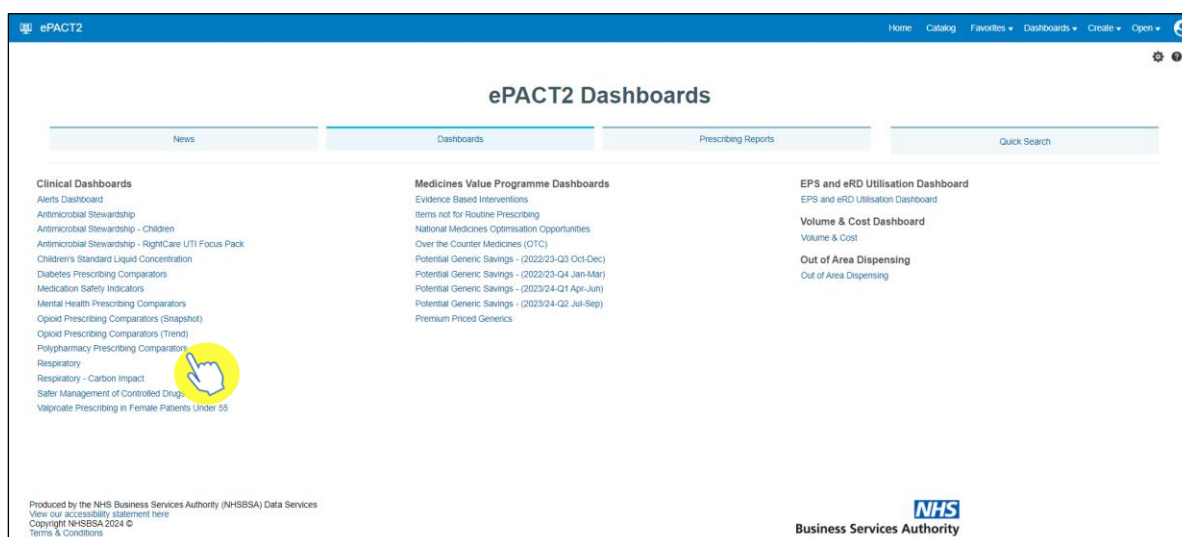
ePACT2

Home Catalog Favorites ▾ Dashboards ▾ Create ▾ Open ▾

ePACT2 Dashboards

News | Dashboards | Prescribing Reports | Quick Search

Clinical Dashboards
Alerts Dashboard
Antimicrobial Stewardship
Antimicrobial Stewardship - Children
Antimicrobial Stewardship - RightCare UTI Focus Pack
Children's Standard Liquid Concentration
Diabetes Prescribing Comparators
Medication Safety Indicators
Mental Health Prescribing Comparators
Opioid Prescribing Comparators (Snapshot)
Opioid Prescribing Comparators (Trend)
Polypharmacy Prescribing Comparators
Respiratory
Respiratory - Carbon Impact
Safer Management of Controlled Drugs
Valproate Prescribing in Female Patients Under 55

Medicines Value Programme Dashboards
Evidence Based Interventions
Items not for Routine Prescribing
National Medicines Optimisation Opportunities
Over the Counter Medicines (OTC)
Potential Generic Savings - (2022/23-Q3 Oct-Dec)
Potential Generic Savings - (2022/23-Q4 Jan-Mar)
Potential Generic Savings - (2023/24-Q1 Apr-Jun)
Potential Generic Savings - (2023/24-Q2 Jul-Sep)
Premium Priced Generics

EPS and eRD Utilisation Dashboard
EPS and eRD Utilisation Dashboard

Volume & Cost Dashboard
Volume & Cost

Out of Area Dispensing
Out of Area Dispensing

Produced by the NHS Business Services Authority (NHSBSA) Data Services
View our accessibility statement here
Copyright NHSBSA 2024 ©
Terms & Conditions

NHS
Business Services Authority